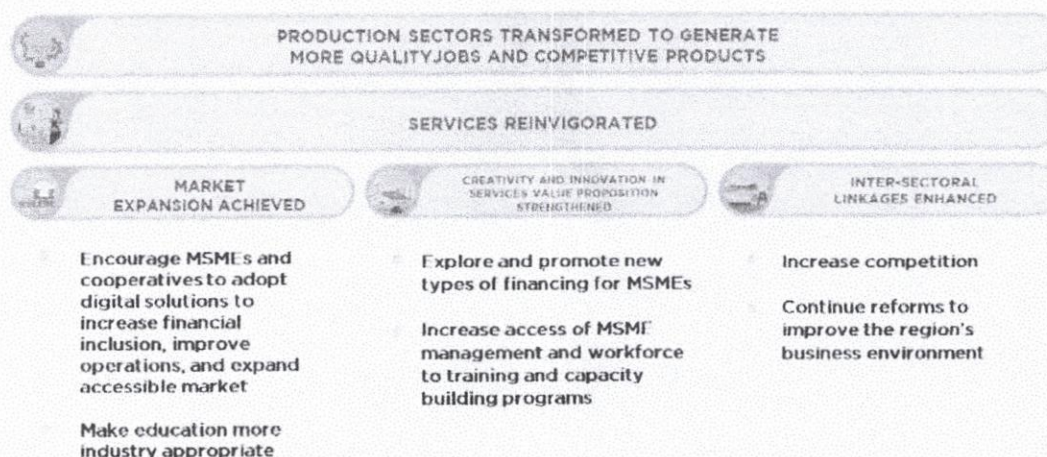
PRODUCTION SECTORS TRANSFORMED TO GENERATE MORE QUALITYJOBS AND COMPETITIVE PRODUCTS

SERVICES REINVIGORATED

MARKET EXPANSION ACHIEVED

CREATIVITY AND INNOVATION IN SERVICES VALUE PROPOSITION STRENGTHENED

INTER-SECTORAL LINKAGES ENHANCED

Encourage MSMEs and cooperatives to adopt digital solutions to increase financial inclusion, improve operations, and expand accessible market

Make education more industry appropriate

Explore and promote new types of financing for MSMEs

Increase access of MSME management and workforce to training and capacity building programs

Increase competition

Continue reforms to improve the region's business environment